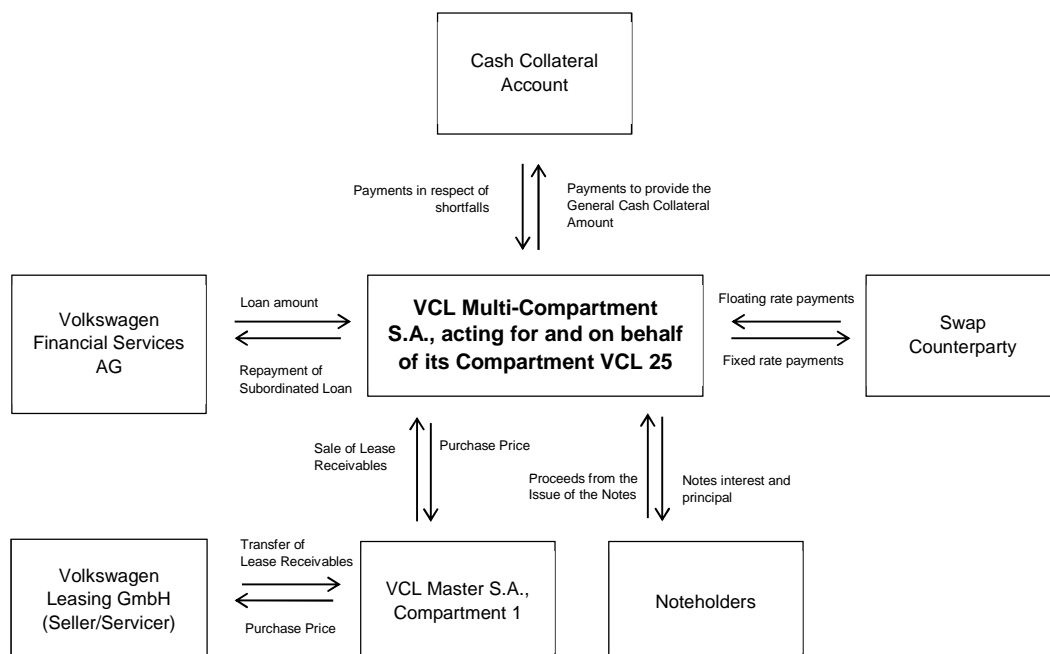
Cash Collateral Account

Payments in respect of shortfalls

Payments to provide the General Cash Collateral Amount

Volkswagen Financial Services AG

Loan amount

Repayment of Subordinated Loan

VCL Multi-Compartment S.A., acting for and on behalf of its Compartment VCL 25

Floating rate payments

Fixed rate payments

Swap Counterparty

Sale of Lease Receivables

Purchase Price

Proceeds from the Issue of the Notes

Notes interest and principal

Volkswagen Leasing GmbH (Seller/Servicer)

Transfer of Lease Receivables

Purchase Price

VCL Master S.A., Compartment 1

Noteholders